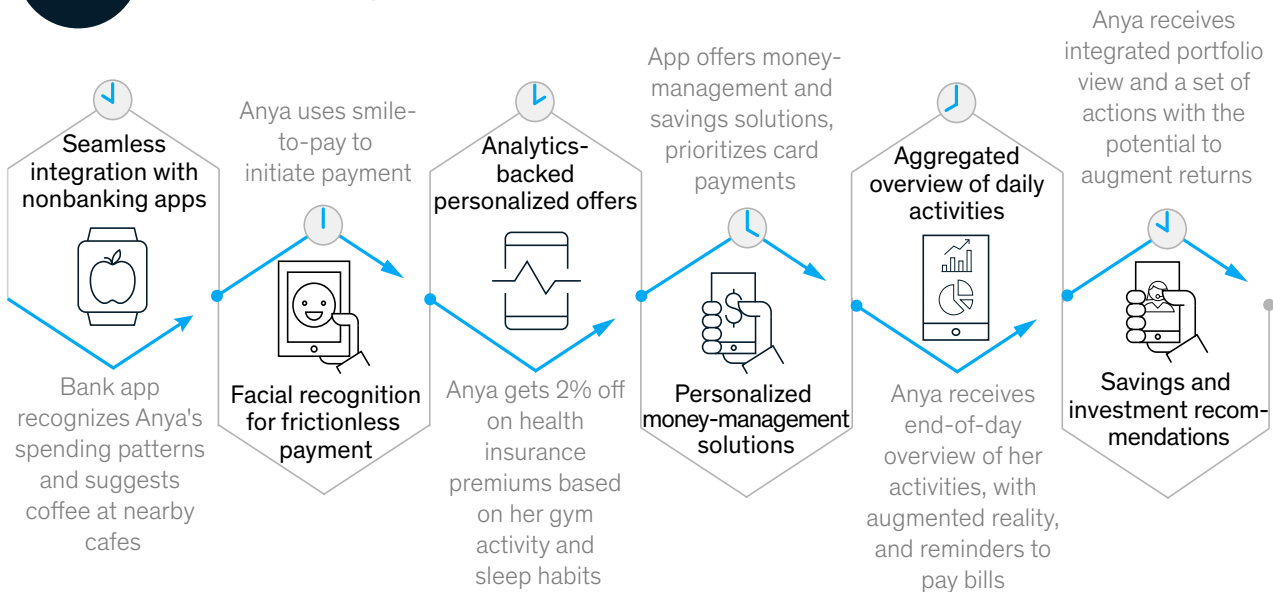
Seamless integration with nonbanking apps

Bank app recognizes Anya's spending patterns and suggests coffee at nearby cafes

Anya uses smile-to-pay to initiate payment

Facial recognition for frictionless payment

Analytics-backed personalized offers

Anya gets 2% off on health insurance premiums based on her gym activity and sleep habits

App offers money-management and savings solutions, prioritizes card payments

Personalized money-management solutions

Aggregated overview of daily activities

Anya receives end-of-day overview of her activities, with augmented reality, and reminders to pay bills

Anya receives integrated portfolio view and a set of actions with the potential to augment returns

Savings and investment recommendations